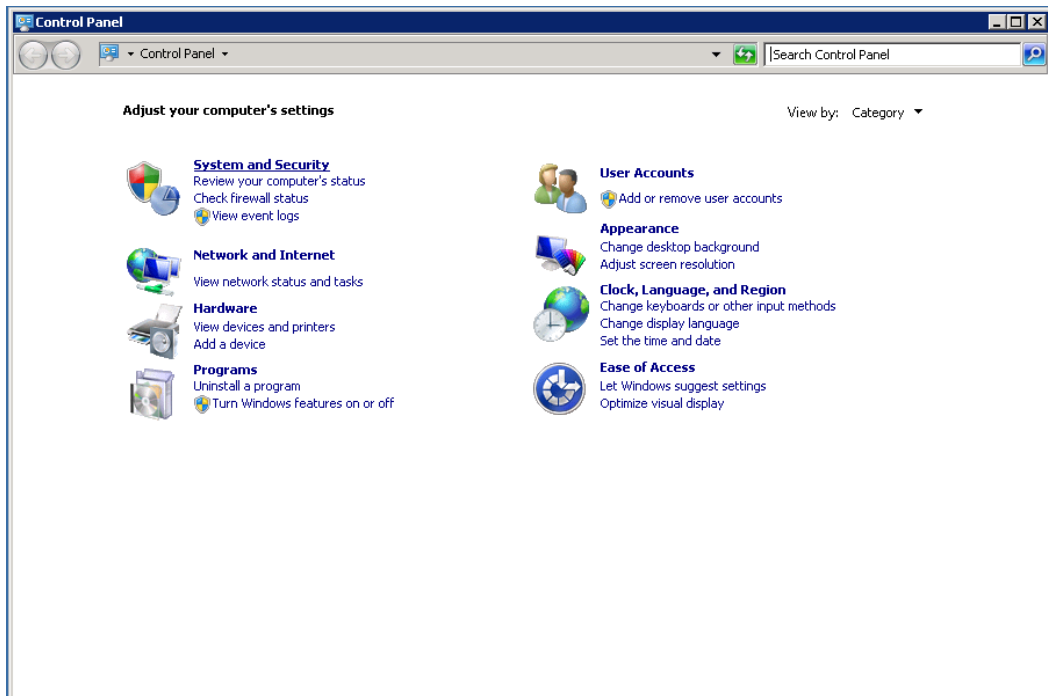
Control Panel

Control Panel

Search Control Panel

Adjust your computer's settings

View by: Category

System and Security
Review your computer's status
Check firewall status
View event logs

Network and Internet
View network status and tasks

Hardware
View devices and printers
Add a device

Programs
Uninstall a program
Turn Windows features on or off

User Accounts
Add or remove user accounts

Appearance
Change desktop background
Adjust screen resolution

Clock, Language, and Region
Change keyboards or other input methods
Change display language
Set the time and date

Ease of Access
Let Windows suggest settings
Optimize visual display